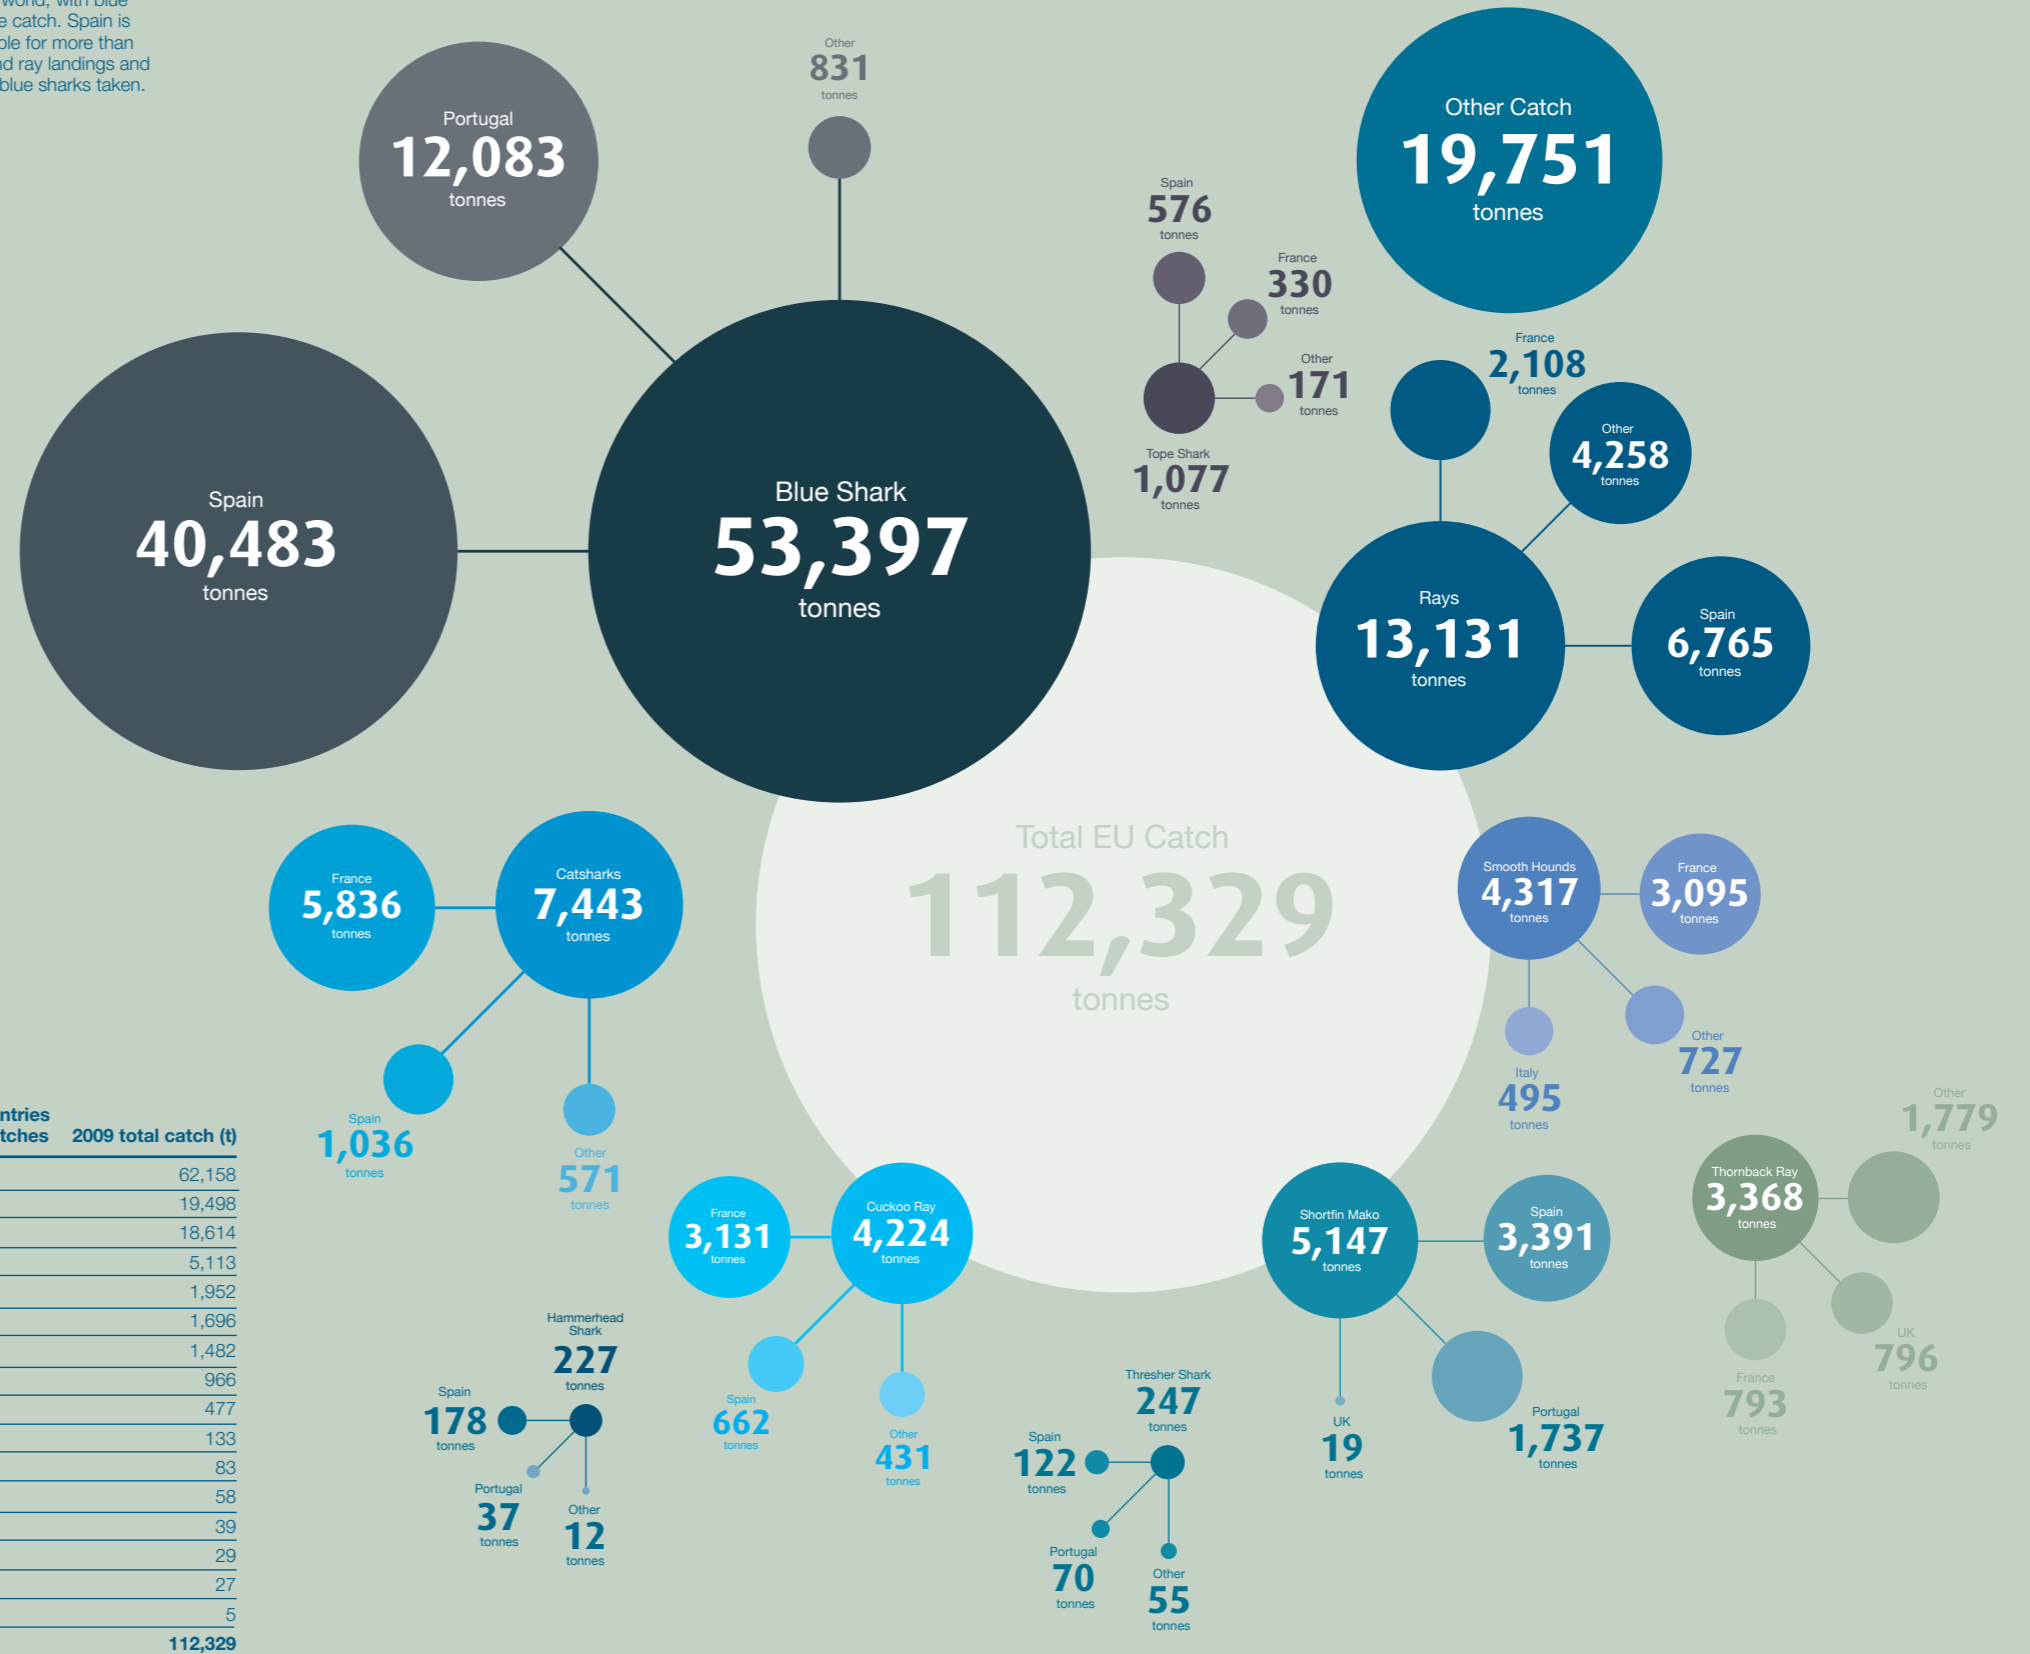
world, with blue
e catch. Spain is
ble for more than
d ray landings and
blue sharks taken.

Portugal
12,083
tonnes

Other
831
tonnes

Other Catch
19,751
tonnes

Spain
576
tonnes

France
330
tonnes

Other
171
tonnes

Tope Shark
1,077
tonnes

France
2,108
tonnes

Other
4,258
tonnes

Spain
40,483
tonnes

Blue Shark
53,397
tonnes

Rays
13,131
tonnes

Spain
6,765
tonnes

Total EU Catch
112,329
tonnes

France
5,836
tonnes

Catsharks
7,443
tonnes

Spain
1,036
tonnes

Other
571
tonnes

Smooth Hounds
4,317
tonnes

France
3,095
tonnes

Italy
495
tonnes

Other
727
tonnes

Other
1,779
tonnes

ntries
tches

| | 2009 total catch (t) |
|---|---|
| | 62,158 |
| | 19,498 |
| | 18,614 |
| | 5,113 |
| | 1,952 |
| | 1,696 |
| | 1,482 |
| | 966 |
| | 477 |
| | 133 |
| | 83 |
| | 58 |
| | 39 |
| | 29 |
| | 27 |
| | 5 |
| | 112,329 |

France
3,131
tonnes

Cuckoo Ray
4,224
tonnes

Spain
662
tonnes

Other
431
tonnes

Shortfin Mako
5,147
tonnes

Spain
3,391
tonnes

Thornback Ray
3,368
tonnes

UK
796
tonnes

France
793
tonnes

Hammerhead Shark
227
tonnes

Spain
178
tonnes

Portugal
37
tonnes

Other
12
tonnes

Thresher Shark
247
tonnes

Spain
122
tonnes

Portugal
70
tonnes

Other
55
tonnes

UK
19
tonnes

Portugal
1,737
tonnes